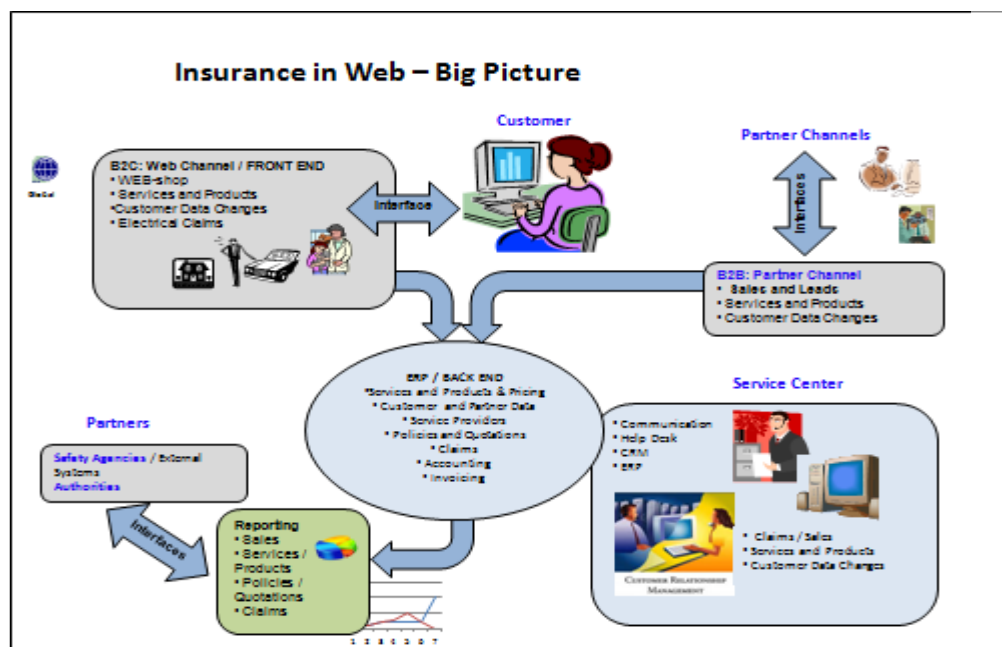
Insurance in Web – Big Picture

Customer

Partner Channels

Global

B2C: Web Channel / FRONT END
• WEB-shop
• Services and Products
•Customer Data Changes
• Electrical Claims

Interface

Interfaces

B2B: Partner Channel
• Sales and Leads
• Services and Products
• Customer Data Changes

ERP / BACK END
•Services and Products & Pricing
• Customer and Partner Data
• Service Providers
• Policies and Quotations
• Claims
• Accounting
• Invoicing

Service Center

• Communication
• Help Desk
• CRM
• ERP

Customer Relationship Management

• Claims / Sales
• Services and Products
• Customer Data Changes

Partners

Safety Agencies / External Systems
Authorities

Interfaces

Reporting
• Sales
• Services / Products
• Policies / Quotations
• Claims

1 2 3 4 5 6 7